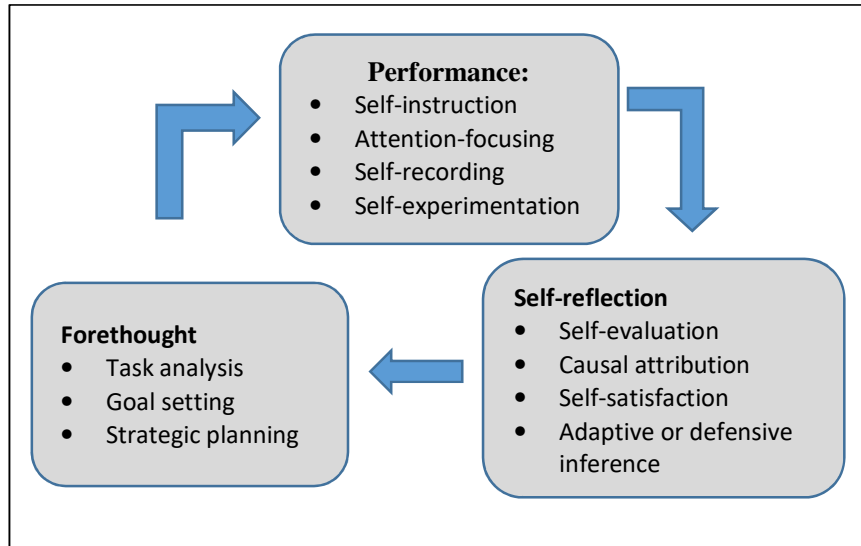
**Performance:**
- Self-instruction
- Attention-focusing
- Self-recording
- Self-experimentation

**Self-reflection**
- Self-evaluation
- Causal attribution
- Self-satisfaction
- Adaptive or defensive inference

**Forethought**
- Task analysis
- Goal setting
- Strategic planning